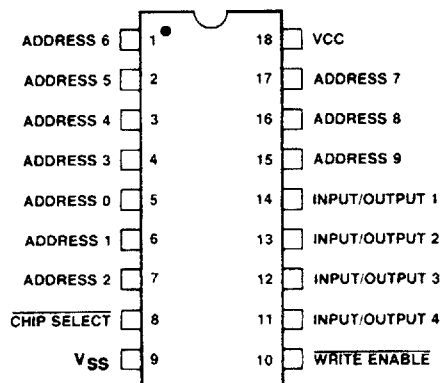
ADDRESS 6 1
ADDRESS 5 2
ADDRESS 4 3
ADDRESS 3 4
ADDRESS 0 5
ADDRESS 1 6
ADDRESS 2 7
$\overline{\text{CHIP SELECT}}$ 8
$V_{SS}$ 9

18 VCC
17 ADDRESS 7
16 ADDRESS 8
15 ADDRESS 9
14 INPUT/OUTPUT 1
13 INPUT/OUTPUT 2
12 INPUT/OUTPUT 3
11 INPUT/OUTPUT 4
10 $\overline{\text{WRITE ENABLE}}$